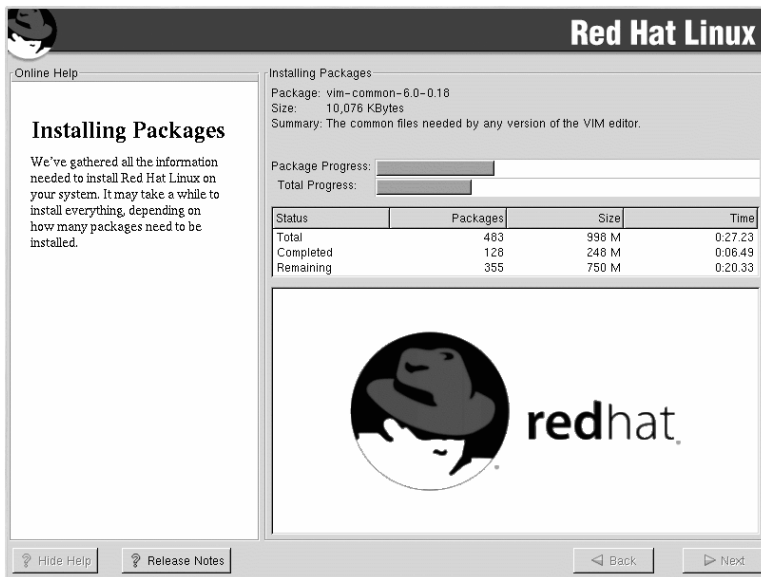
Red Hat Linux

Online Help

Installing Packages

We've gathered all the information needed to install Red Hat Linux on your system. It may take a while to install everything, depending on how many packages need to be installed.

Installing Packages

Package: vim-common-6.0-0.18
Size: 10,076 KBytes
Summary: The common files needed by any version of the VIM editor.

Package Progress:
Total Progress:

| Status | Packages | Size | Time |
|---|---|---|---|
| Total | 483 | 998 M | 0:27.23 |
| Completed | 128 | 248 M | 0:06.49 |
| Remaining | 355 | 750 M | 0:20.33 |

redhat.

Hide Help
Release Notes
Back
Next